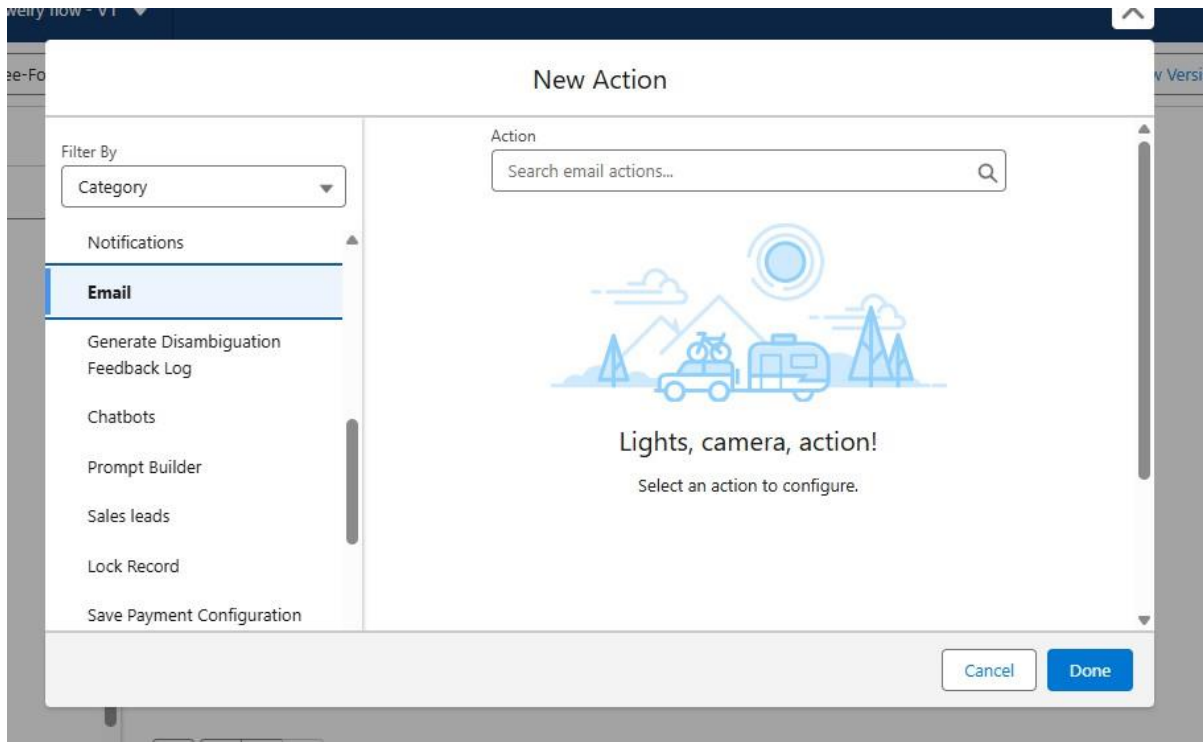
welry flow - V1

ee-Fo

v Versi

New Action

Filter By

Category

Notifications

Email

Generate Disambiguation Feedback Log

Chatbots

Prompt Builder

Sales leads

Lock Record

Save Payment Configuration

Action

Search email actions...

Lights, camera, action!

Select an action to configure.

Cancel

Done